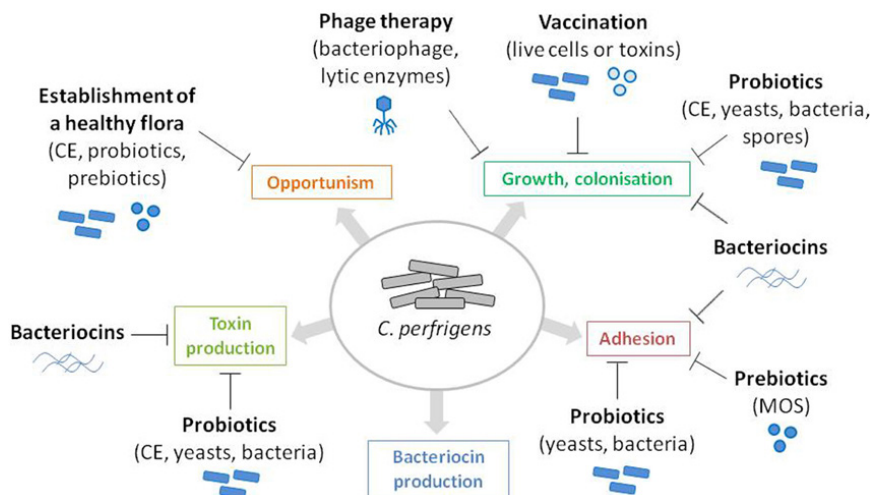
Phage therapy
(bacteriophage, lytic enzymes)

Vaccination
(live cells or toxins)

Establishment of a healthy flora
(CE, probiotics, prebiotics)

Probiotics
(CE, yeasts, bacteria, spores)

Opportunism

Growth, colonisation

Bacteriocins

C. perfringens

Bacteriocins

Toxin production

Adhesion

Prebiotics
(MOS)

Probiotics
(CE, yeasts, bacteria)

Probiotics
(yeasts, bacteria)

Bacteriocin production